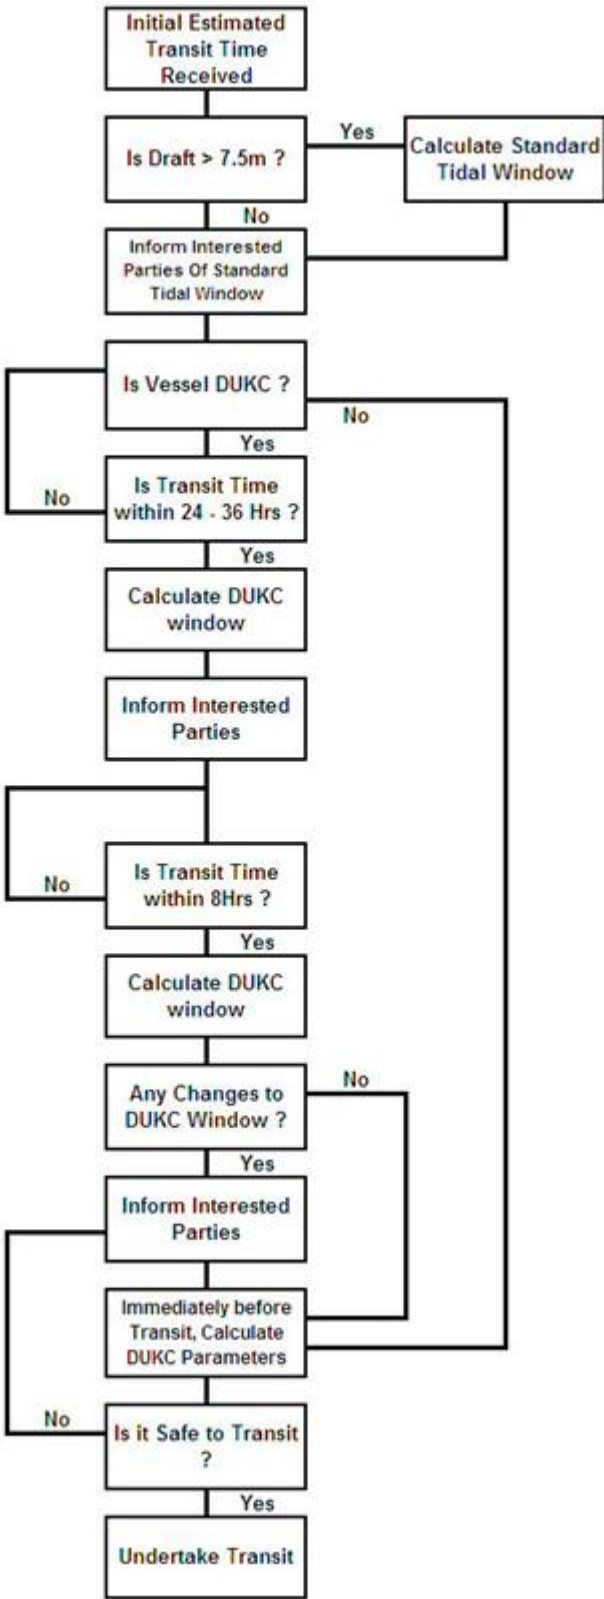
Initial Estimated Transit Time Received

Is Draft > 7.5m ?

Yes

Calculate Standard Tidal Window

No

Inform Interested Parties Of Standard Tidal Window

Is Vessel DUKC ?

No

Yes

No

Is Transit Time within 24 - 36 Hrs ?

Yes

Calculate DUKC window

Inform Interested Parties

No

Is Transit Time within 8Hrs ?

Yes

Calculate DUKC window

Any Changes to DUKC Window ?

No

Yes

Inform Interested Parties

Immediately before Transit, Calculate DUKC Parameters

No

Is it Safe to Transit ?

Yes

Undertake Transit